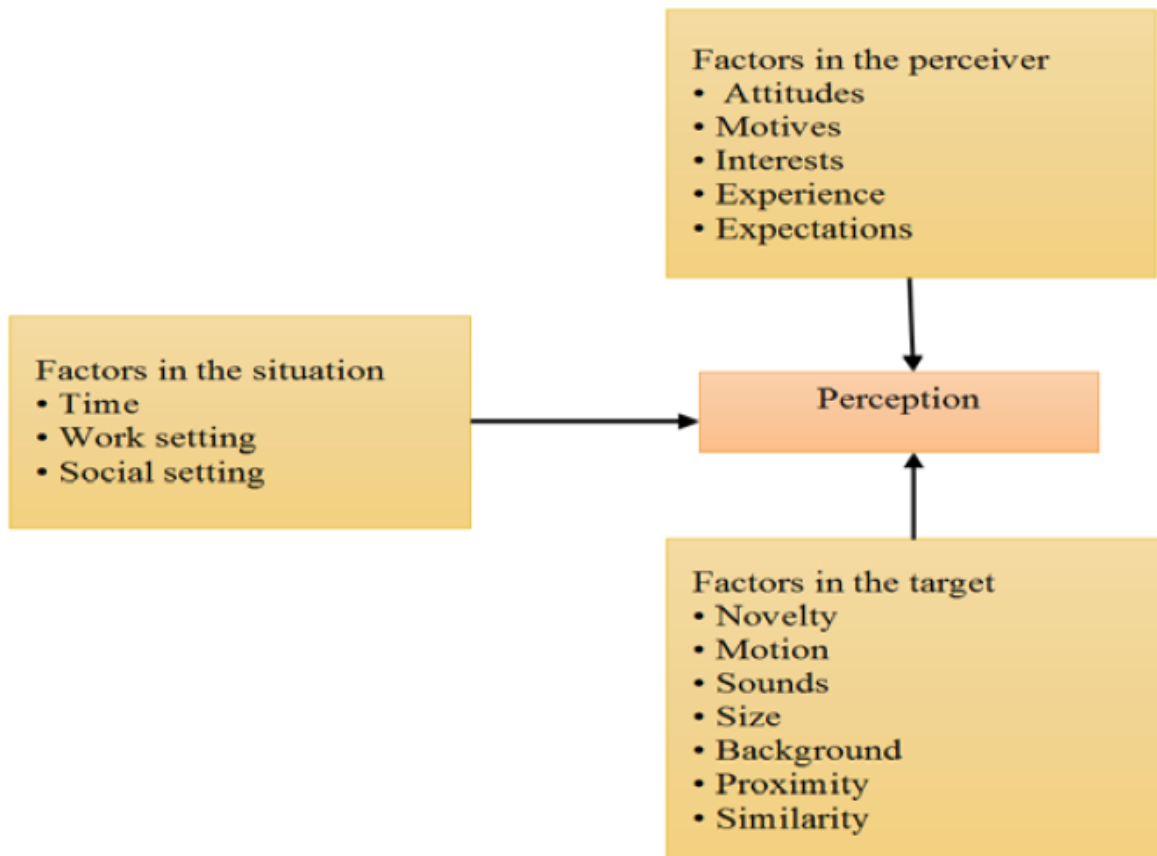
Factors in the perceiver
• Attitudes
• Motives
• Interests
• Experience
• Expectations

Factors in the situation
• Time
• Work setting
• Social setting

Perception

Factors in the target
• Novelty
• Motion
• Sounds
• Size
• Background
• Proximity
• Similarity